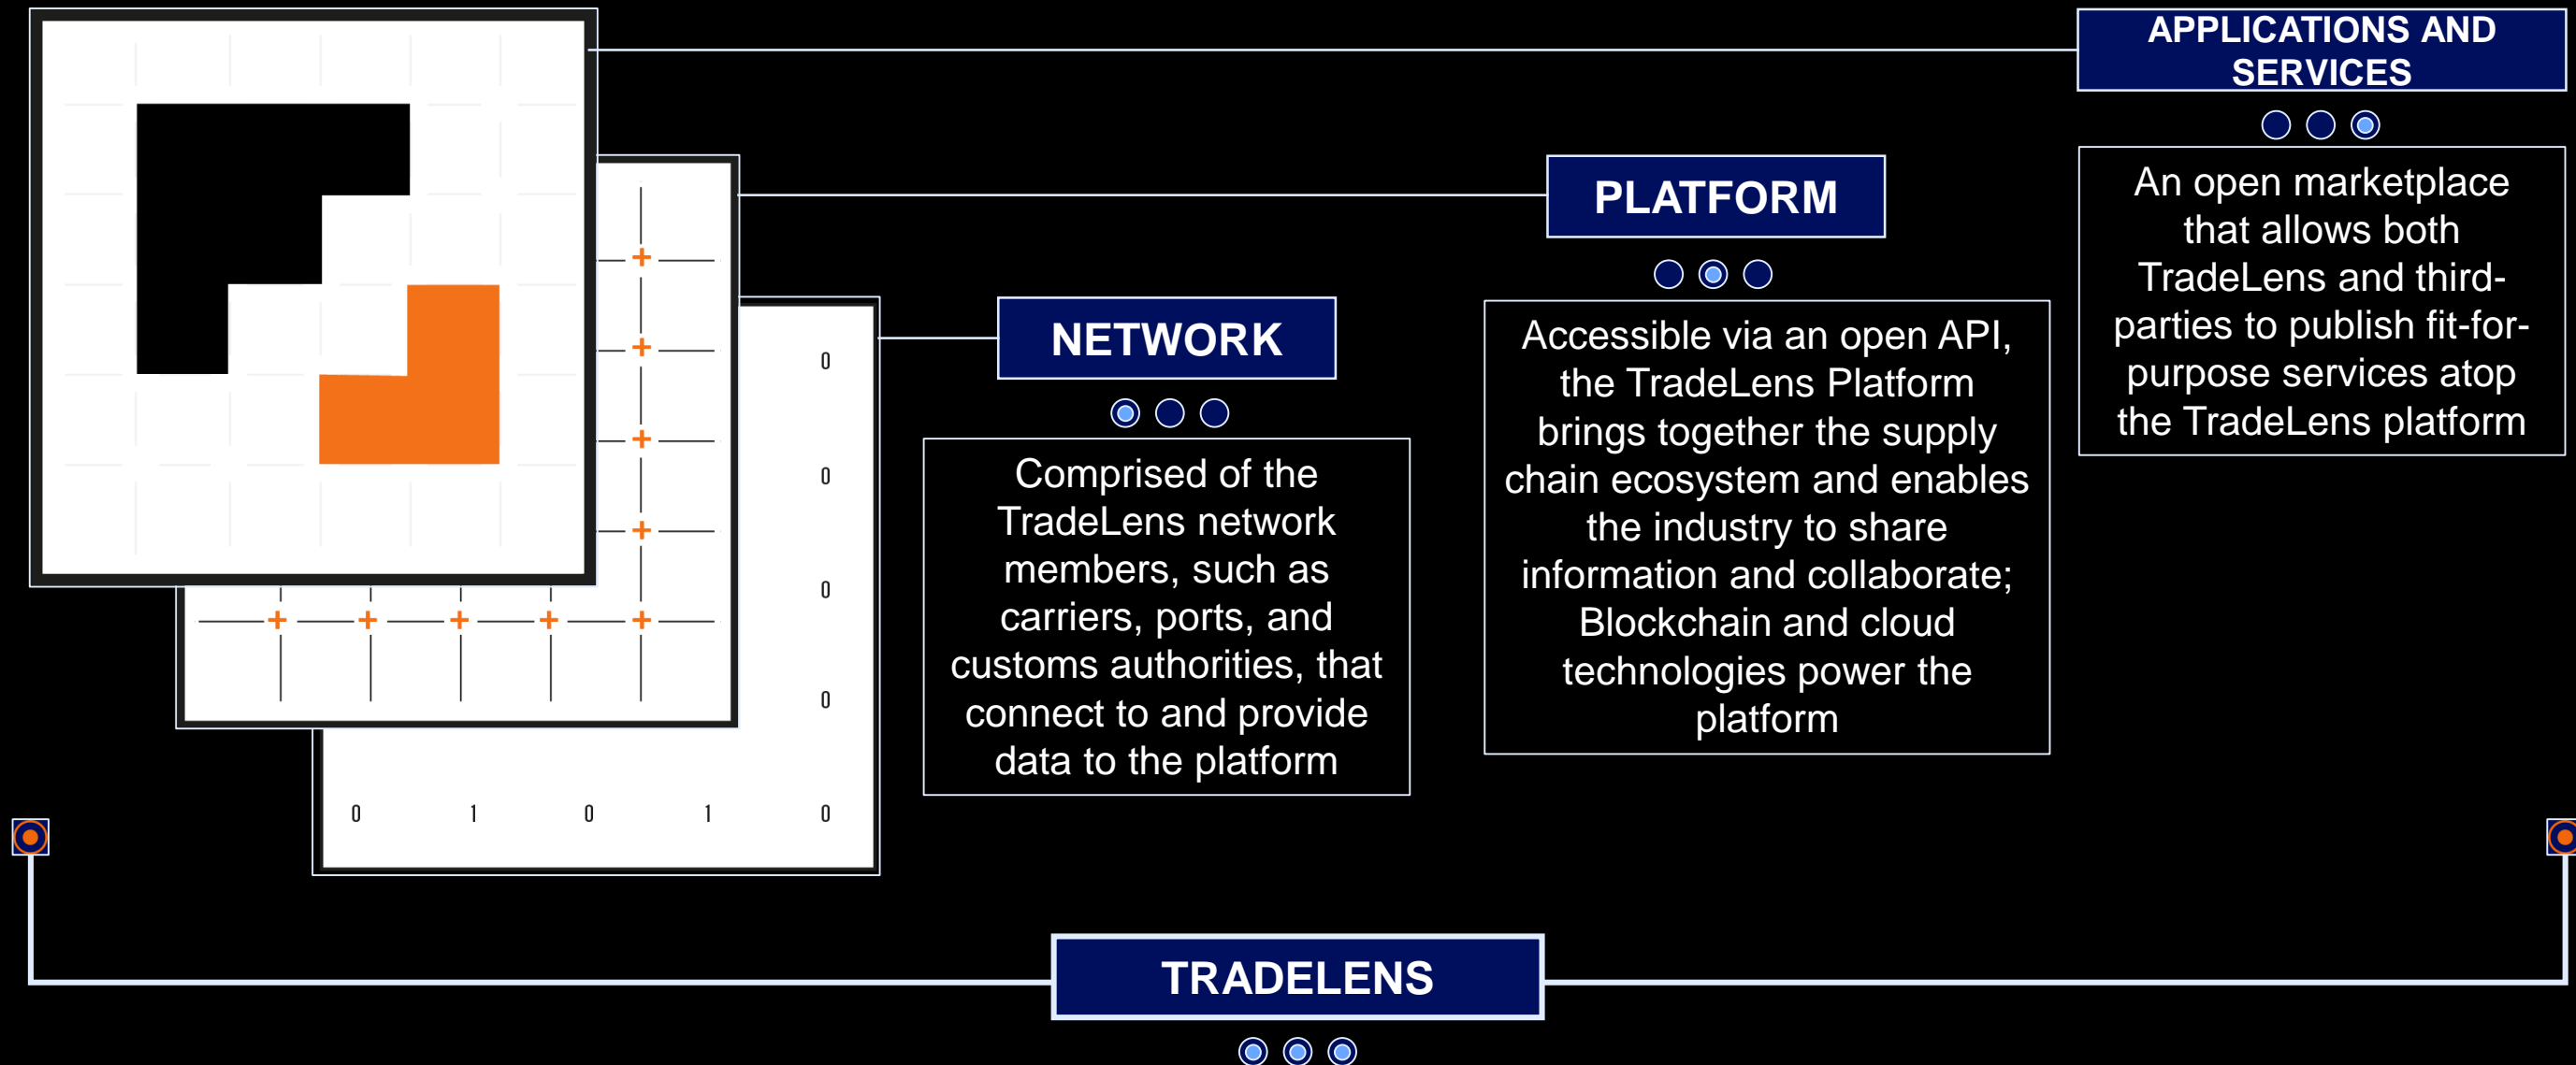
APPLICATIONS AND SERVICES

An open marketplace that allows both TradeLens and third-parties to publish fit-for-purpose services atop the TradeLens platform

PLATFORM

Accessible via an open API, the TradeLens Platform brings together the supply chain ecosystem and enables the industry to share information and collaborate; Blockchain and cloud technologies power the platform

NETWORK

Comprised of the TradeLens network members, such as carriers, ports, and customs authorities, that connect to and provide data to the platform

0
0
0
0
0 1 0 1 0

TRADELENS